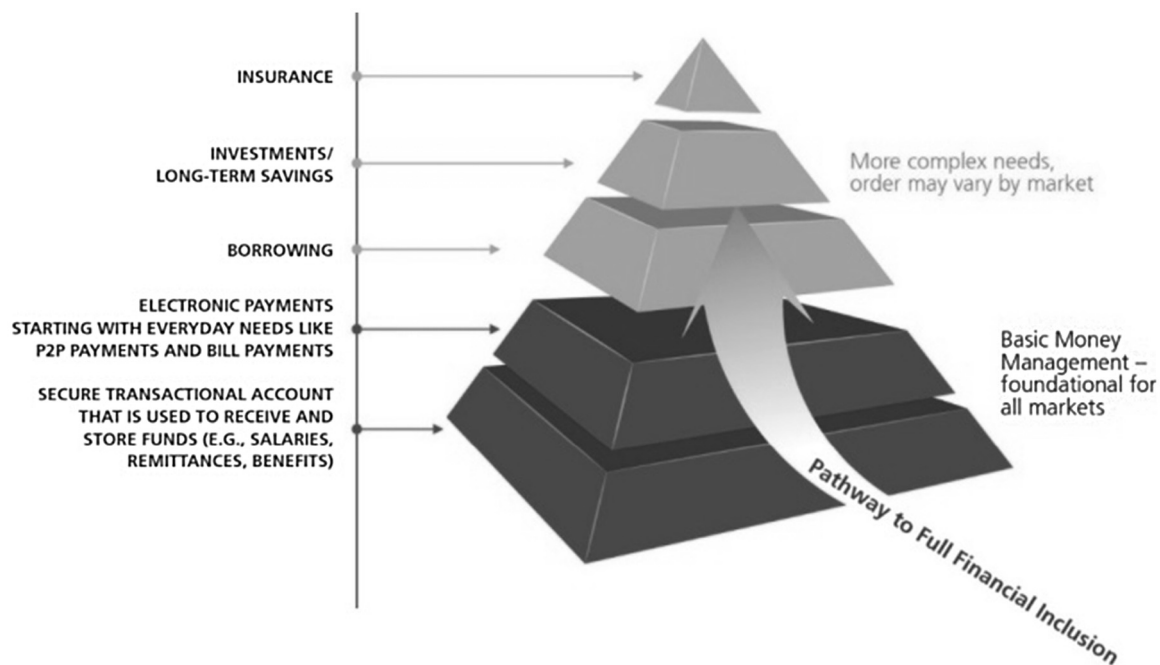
INSURANCE

INVESTMENTS/ LONG-TERM SAVINGS

BORROWING

ELECTRONIC PAYMENTS STARTING WITH EVERYDAY NEEDS LIKE P2P PAYMENTS AND BILL PAYMENTS

SECURE TRANSACTIONAL ACCOUNT THAT IS USED TO RECEIVE AND STORE FUNDS (E.G., SALARIES, REMITTANCES, BENEFITS)

More complex needs, order may vary by market

Basic Money Management – foundational for all markets

Pathway to Full Financial Inclusion